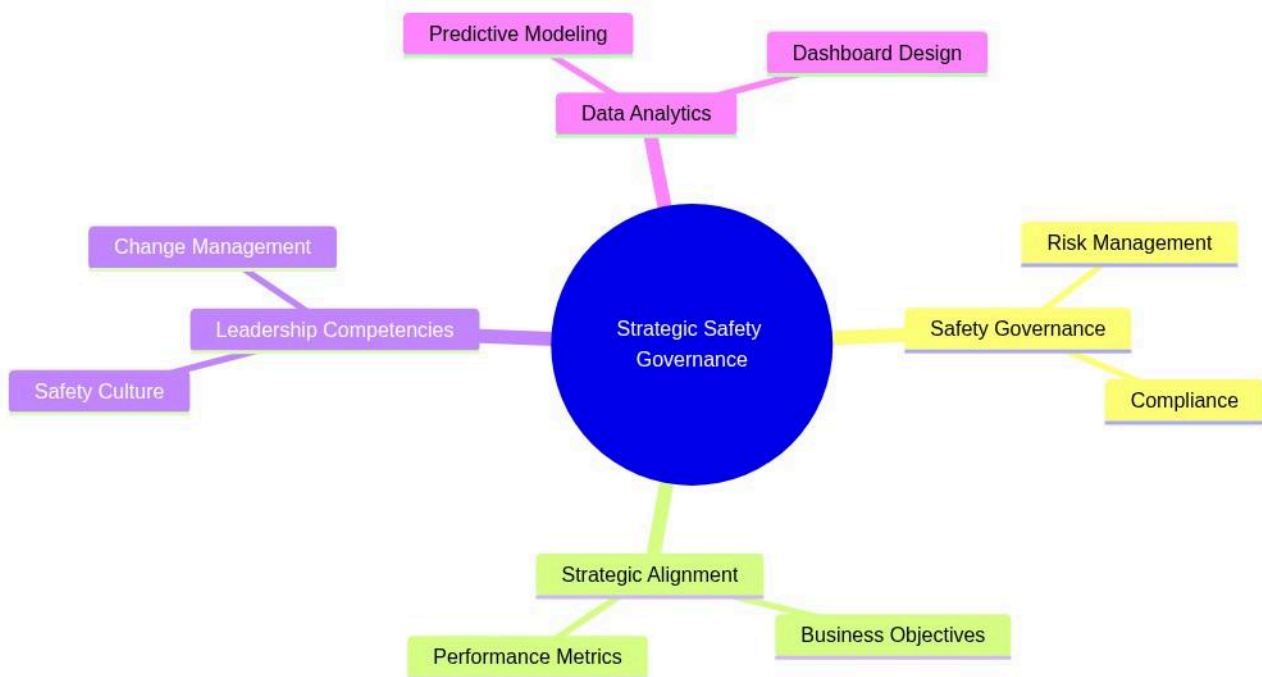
Predictive Modeling

Dashboard Design

Data Analytics

Change Management

Leadership Competencies

Safety Culture

Strategic Safety Governance

Risk Management

Safety Governance

Compliance

Strategic Alignment

Performance Metrics

Business Objectives